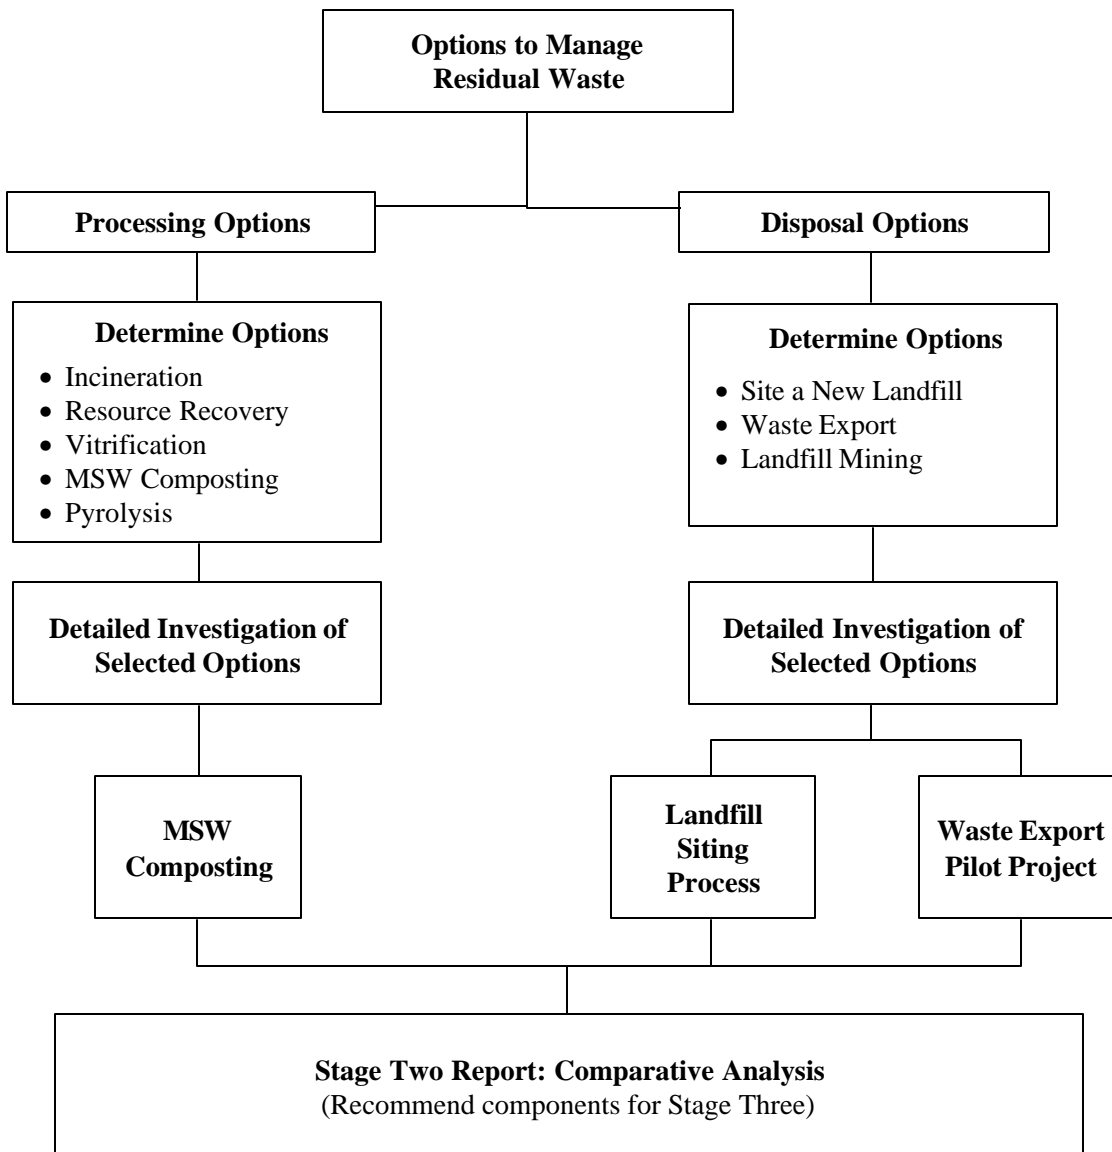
Options to Manage Residual Waste

Processing Options

Disposal Options

Determine Options
- Incineration
- Resource Recovery
- Vitrification
- MSW Composting
- Pyrolysis

Determine Options
- Site a New Landfill
- Waste Export
- Landfill Mining

Detailed Investigation of Selected Options

Detailed Investigation of Selected Options

MSW Composting

Landfill Siting Process

Waste Export Pilot Project

Stage Two Report: Comparative Analysis
(Recommend components for Stage Three)